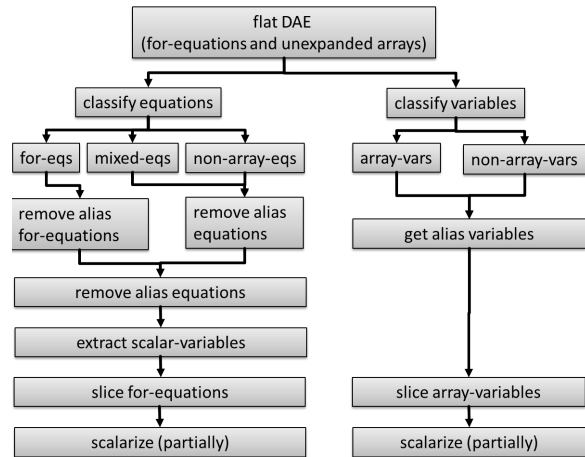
flat DAE
(for-equations and unexpanded arrays)

classify equations

for-eqs

mixed-eqs

non-array-eqs

remove alias for-equations

remove alias equations

remove alias equations

extract scalar-variables

slice for-equations

scalarize (partially)

classify variables

array-vars

non-array-vars

get alias variables

slice array-variables

scalarize (partially)